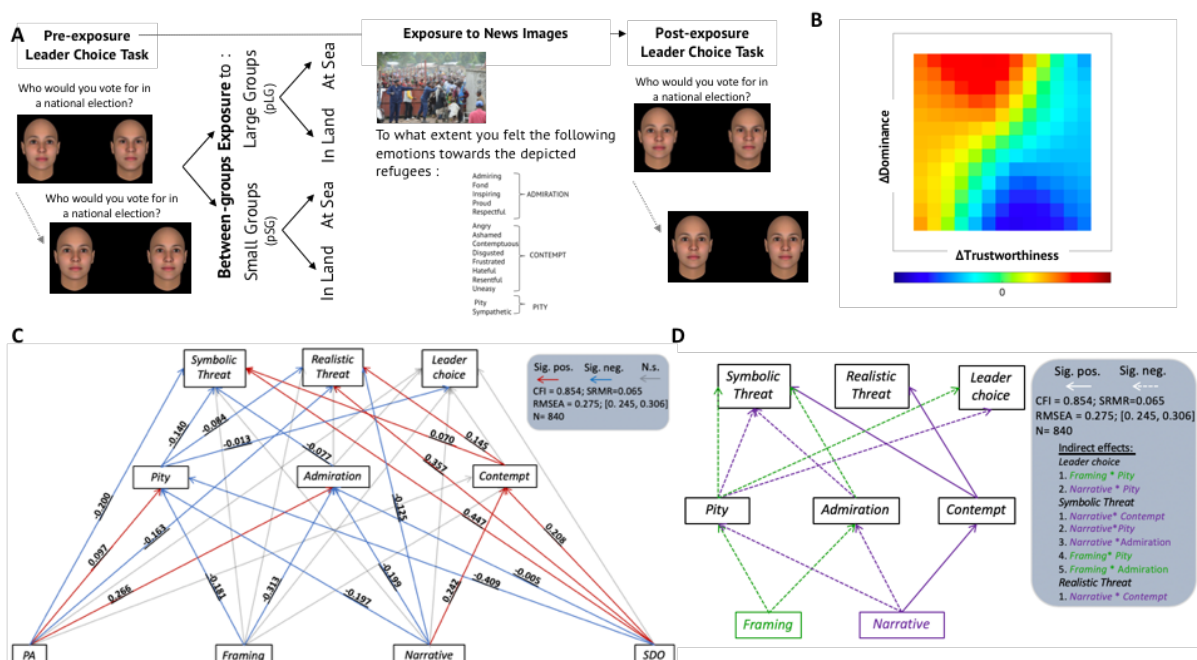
A

Pre-exposure Leader Choice Task

Who would you vote for in a national election?

Who would you vote for in a national election?

Between-groups Exposure to :

Large Groups (pLG)

At Sea

In Land

Small Groups (pSG)

At Sea

In Land

Exposure to News Images

To what extent you felt the following emotions towards the depicted refugees :

Admiring
Fond
Inspiring
Proud
Respectful

ADMIRATION

Angry
Ashamed
Contemptuous
Disgusted
Frustrated
Hateful
Resentful
Uneasy

CONTEMPT

Pity
Sympathetic

PITY

Post-exposure Leader Choice Task

Who would you vote for in a national election?

B

ΔDominance

ΔTrustworthiness

0

C

Symbolic Threat

Realistic Threat

Leader choice

Sig. pos. Sig. neg. N.s.

CFI = 0.854; SRMR=0.065
RMSEA = 0.275; [0. 245, 0.306]
N= 840

-0.140
-0.084
-0.013
-0.077
0.070
0.145
0.357

Pity

Admiration

Contempt

-0.200
0.097
-0.163
0.266
-0.181
-0.313
-0.122
0.447
0.208
-0.195
-0.197
0.242
-0.409
-0.005

PA

Framing

Narrative

SDO

D

Symbolic Threat

Realistic Threat

Leader choice

Sig. pos. Sig. neg.

CFI = 0.854; SRMR=0.065
RMSEA = 0.275; [0. 245, 0.306]
N= 840

Indirect effects:
Leader choice
1. Framing * Pity
2. Narrative * Pity
Symbolic Threat
1. Narrative* Contempt
2. Narrative*Pity
3. Narrative *Admiration
4. Framing* Pity
5. Framing * Admiration
Realistic Threat
1. Narrative * Contempt

Pity

Admiration

Contempt

Framing

Narrative